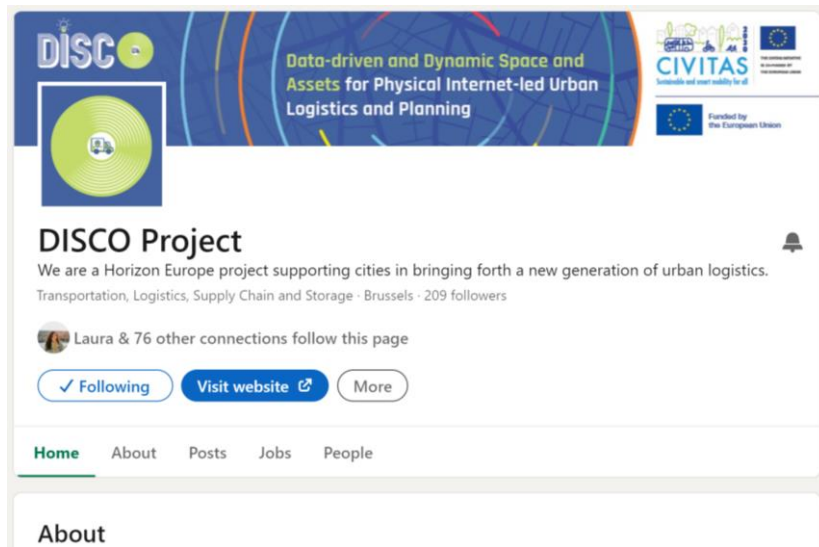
DISCO

Data-driven and Dynamic Space and Assets for Physical Internet-led Urban Logistics and Planning

CIVITAS
Sustainable and smart mobility for all

Funded by the European Union

DISCO Project

We are a Horizon Europe project supporting cities in bringing forth a new generation of urban logistics.

Transportation, Logistics, Supply Chain and Storage · Brussels · 209 followers

Laura & 76 other connections follow this page

✓ Following
Visit website
More

Home
About
Posts
Jobs
People

About